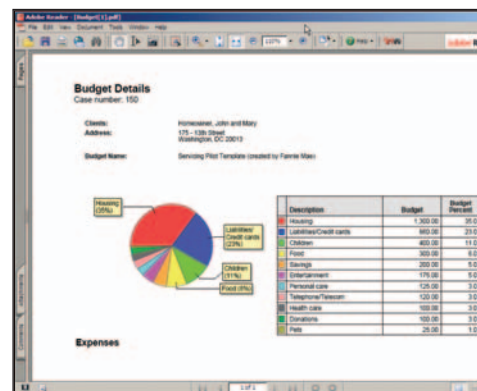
Adobe Reader - [Budget(1).pdf]
File Edit View Document Tools Window Help

Pages

Budget Details
Case number: 150

Clients: Homeowner, John and Mary
Address: 175 - 13th Street
Washington, DC 20013

Budget Name: Servicing Pilot Template (created by Fannie Mae)

Housing (35%)

Liabilities/ Credit cards (23%)

Children (11%)

Food (5%)

| Description | Budget | Budget Percent |
|---|---|---|
| Housing | 1,300.00 | 35.0 |
| Liabilities/Credit cards | 860.00 | 23.0 |
| Children | 400.00 | 11.0 |
| Food | 300.00 | 5.0 |
| Savings | 200.00 | 5.0 |
| Entertainment | 175.00 | 5.0 |
| Personal care | 125.00 | 3.0 |
| Telephone/Telecom | 120.00 | 3.0 |
| Health care | 100.00 | 3.0 |
| Donations | 100.00 | 3.0 |
| Pets | 25.00 | 1.0 |

Expenses

1 of 1